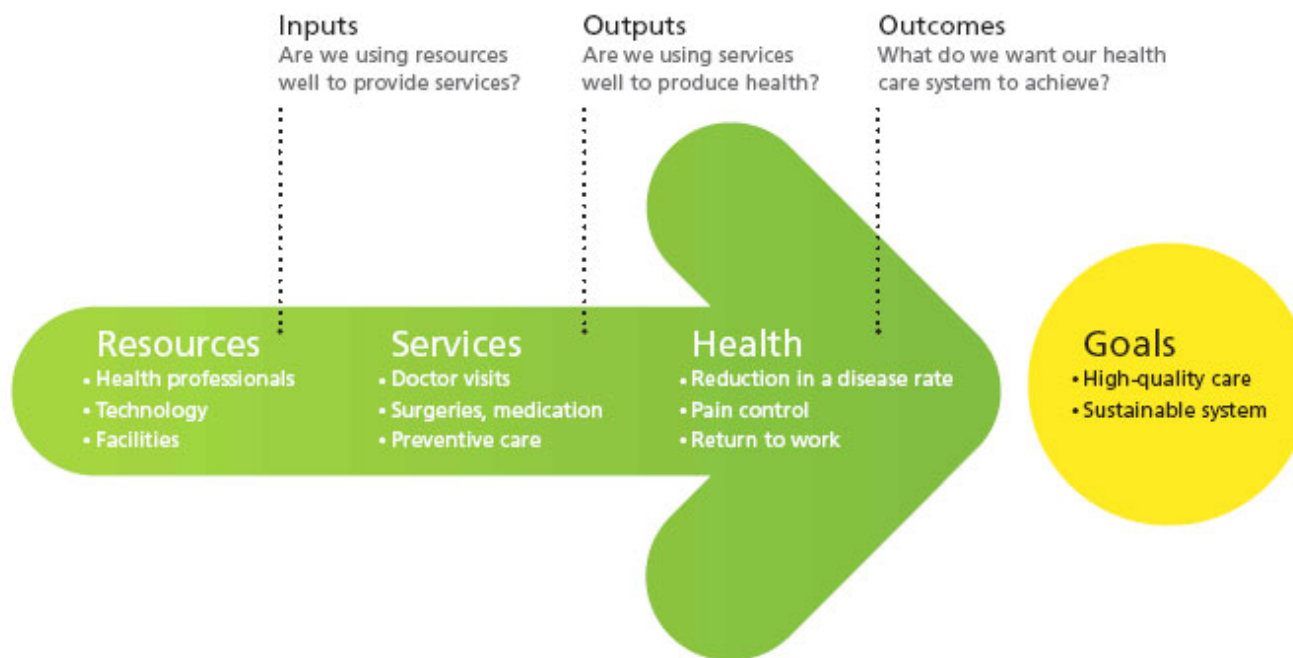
Inputs
Are we using resources well to provide services?

Outputs
Are we using services well to produce health?

Outcomes
What do we want our health care system to achieve?

Resources
• Health professionals
• Technology
• Facilities

Services
• Doctor visits
• Surgeries, medication
• Preventive care

Health
• Reduction in a disease rate
• Pain control
• Return to work

Goals
• High-quality care
• Sustainable system